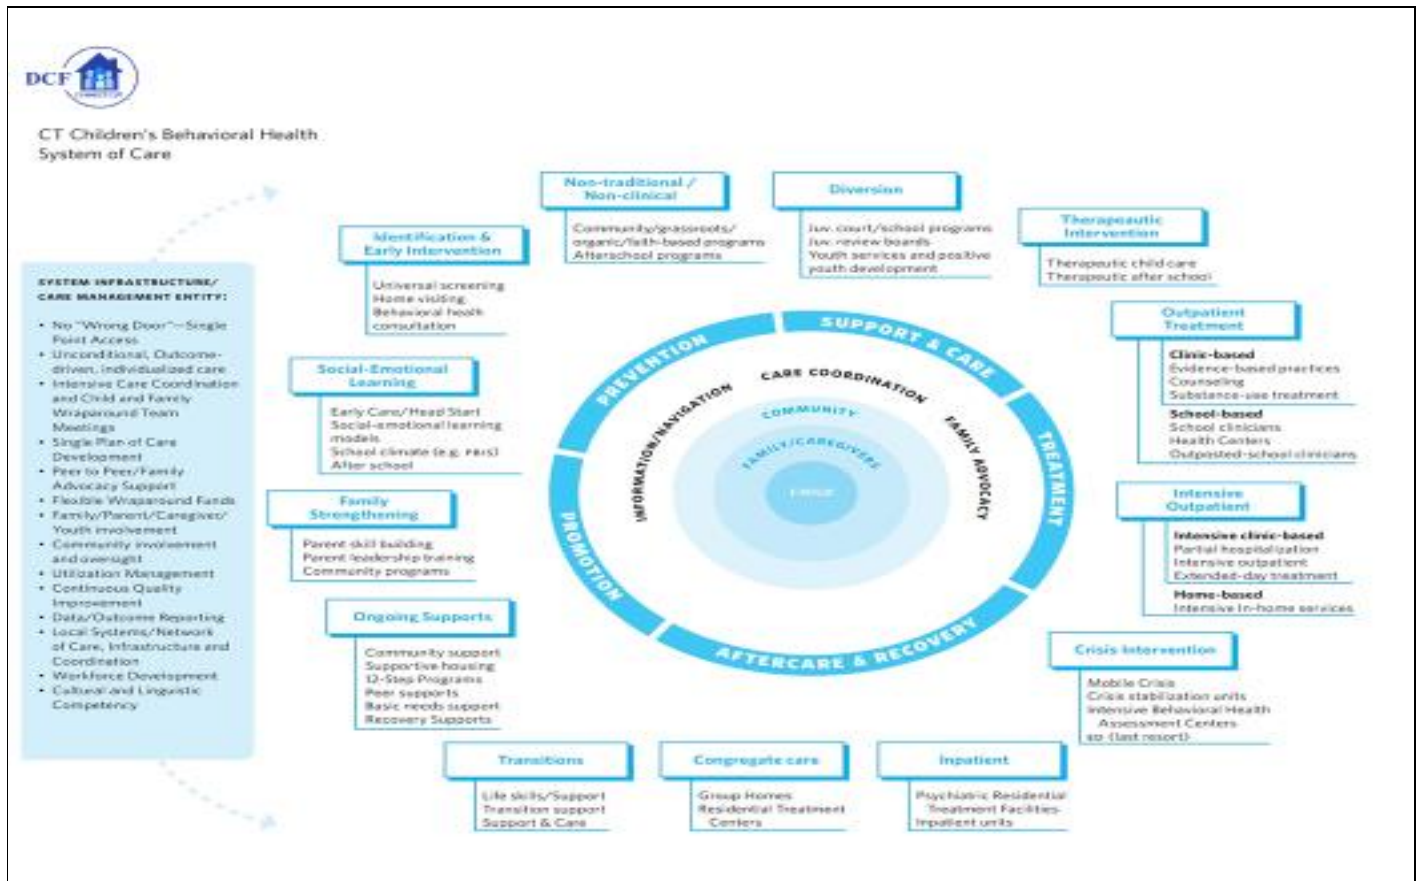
DCF

CT Children's Behavioral Health System of Care

SYSTEM INFRASTRUCTURE/ CARE MANAGEMENT ENTITY:
• No "Wrong Door"—Single Point Access
• Unconditional, Outcome-driven, individualized care
• Intensive Care Coordination and Child and Family Wraparound Team Meetings
• Single Plan of Care Development
• Peer to Peer/Family Advocacy Support
• Flexible Wraparound Funds
• Family/Parent/Caregiver/ Youth involvement
• Community involvement and oversight
• Utilization Management
• Continuous Quality Improvement
• Data/Outcome Reporting
• Local Systems/Network of Care, Infrastructure and Coordination
• Workforce Development
• Cultural and Linguistic Competency

Identification & Early Intervention
Universal screening
Home visiting
Behavioral heath consultation

Non-traditional / Non-clinical
Community/grassroots/ organic/faith-based programs
Afterschool programs

Diversion
Juv. court/school programs
Juv. review boards
Youth services and positive youth development

Therapeutic Intervention
Therapeutic child care
Therapeutic after school

Outpatient Treatment
Clinic-based
Evidence-based practices
Counseling
Substance-use treatment
School-based
School clinicians
Health Centers
Outposted-school clinicians

Social-Emotional Learning
Early Care/Head Start
Social-emotional learning models
School climate (e.g. PBIS)
After school

Family Strengthening
Parent skill building
Parent leadership training
Community programs

Ongoing Supports
Community support
Supportive housing
12-Step Programs
Peer supports
Basic needs support
Recovery Supports

Intensive Outpatient
Intensive clinic-based
Partial hospitalization
Intensive outpatient
Extended-day treatment
Home-based
Intensive In-home services

Crisis Intervention
Mobile Crisis
Crisis stabilization units
Intensive Behavioral Health Assessment Centers
ED (last resort)

PREVENTION
SUPPORT & CARE
TREATMENT
AFTERCARE & RECOVERY
PROMOTION
CARE COORDINATION
FAMILY ADVOCACY
INFORMATION/NAVIGATION
COMMUNITY
FAMILY/CAREGIVERS
CHILD

Transitions
Life skills/Support
Transition support
Support & Care

Congregate care
Group Homes
Residential Treatment Centers

Inpatient
Psychiatric Residential Treatment Facilities
Inpatient units